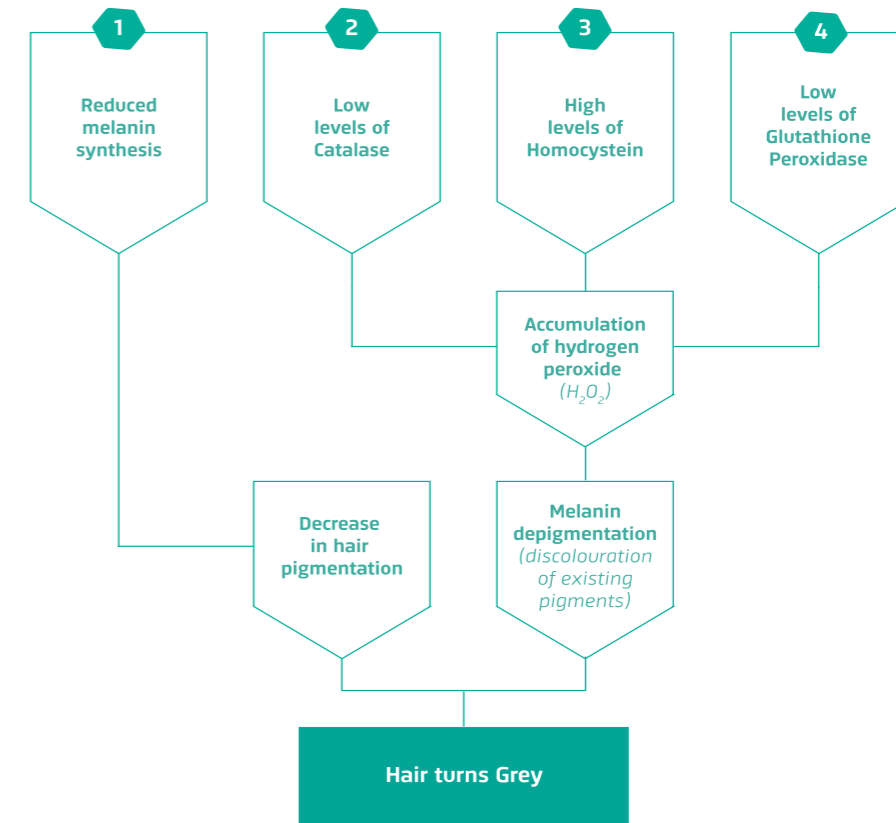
1

Reduced melanin synthesis

2

Low levels of Catalase

3

High levels of Homocystein

4

Low levels of Glutathione Peroxidase

Accumulation of hydrogen peroxide ($H_2O_2$)

Decrease in hair pigmentation

Melanin depigmentation (discolouration of existing pigments)

Hair turns Grey